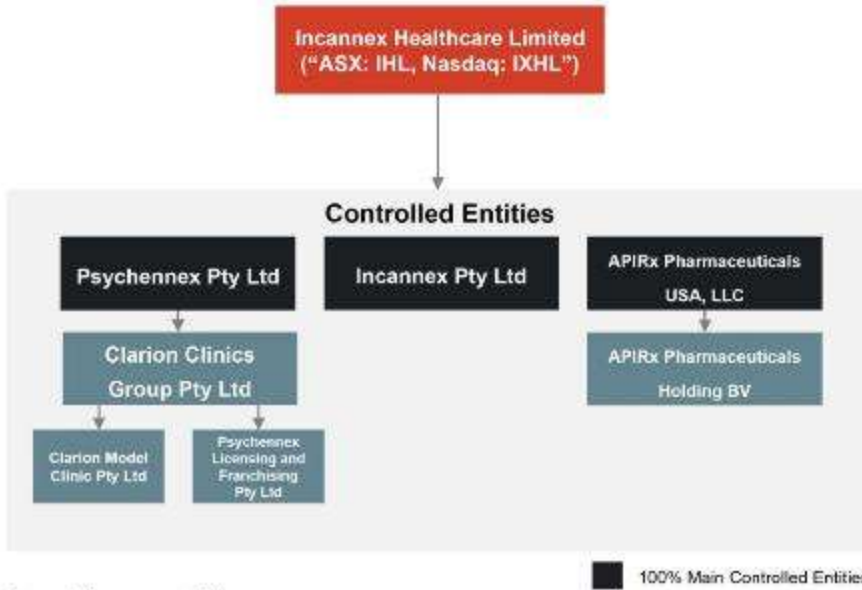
Incannex Healthcare Limited
(“ASX: IHL, Nasdaq: IXHL”)

Controlled Entities

Psychennex Pty Ltd

Incannex Pty Ltd

APIRx Pharmaceuticals USA, LLC

Clarion Clinics Group Pty Ltd

APIRx Pharmaceuticals Holding BV

Clarion Model Clinic Pty Ltd

Psychennex Licensing and Franchising Pty Ltd

100% Main Controlled Entities